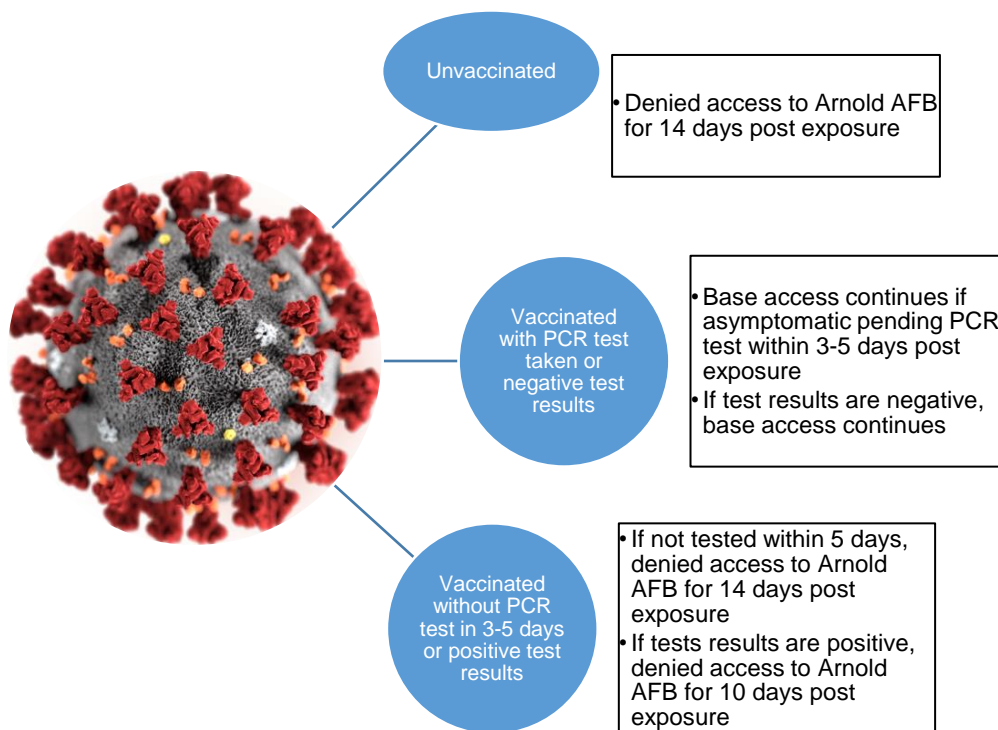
Unvaccinated

• Denied access to Arnold AFB for 14 days post exposure

Vaccinated with PCR test taken or negative test results

• Base access continues if asymptomatic pending PCR test within 3-5 days post exposure
• If test results are negative, base access continues

Vaccinated without PCR test in 3-5 days or positive test results

• If not tested within 5 days, denied access to Arnold AFB for 14 days post exposure
• If tests results are positive, denied access to Arnold AFB for 10 days post exposure